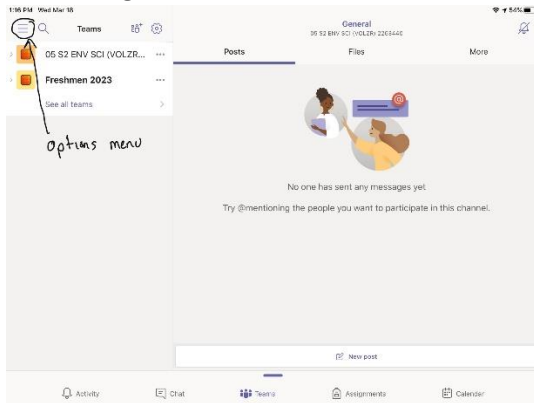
1:16 PM Wed Mar 18

Teams

05 S2 ENV SCI (VOLZR...

Freshmen 2023

See all teams

options menu

General
05 S2 ENV SCI (VOLZR) 2263440

Posts

Files

More

No one has sent any messages yet

Try @mentioning the people you want to participate in this channel.

New post

Activity

Chat

Teams

Assignments

Calendar